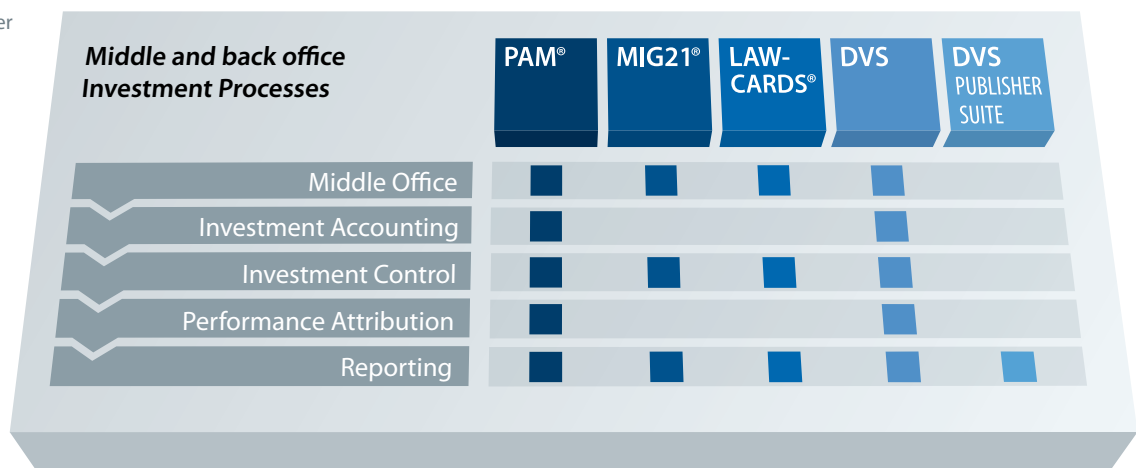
er

Middle and back office Investment Processes

| | PAM® | MIG21® | LAW-CARDS® | DVS | DVS PUBLISHER SUITE |
|---|---|---|---|---|---|
| Middle Office | ■ | ■ | ■ | ■ | |
| Investment Accounting | ■ | | | ■ | |
| Investment Control | ■ | ■ | ■ | ■ | |
| Performance Attribution | ■ | | | ■ | |
| Reporting | ■ | ■ | ■ | ■ | ■ |